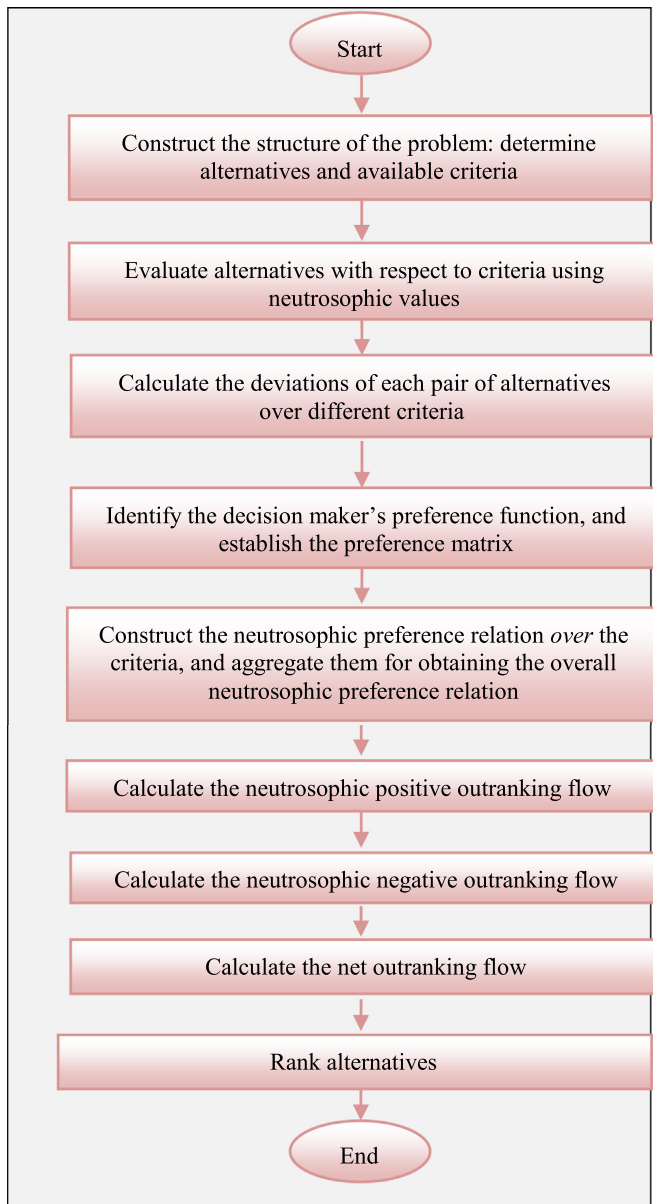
Start

Construct the structure of the problem: determine alternatives and available criteria

Evaluate alternatives with respect to criteria using neutrosophic values

Calculate the deviations of each pair of alternatives over different criteria

Identify the decision maker’s preference function, and establish the preference matrix

Construct the neutrosophic preference relation over the criteria, and aggregate them for obtaining the overall neutrosophic preference relation

Calculate the neutrosophic positive outranking flow

Calculate the neutrosophic negative outranking flow

Calculate the net outranking flow

Rank alternatives

End